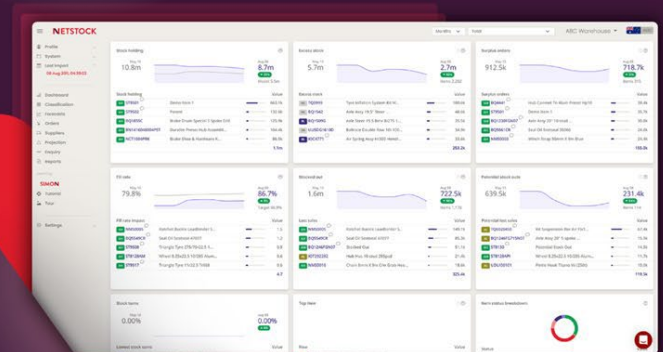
NETSTOCK

ABC Warehouses

Profile
System
Last import
Dashboard
Classification
Forecasts
Orders
Suppliers
Projection
Enquiry
Reports
SIMON
Tutorial
Tour
Settings

Stock holding
10.8m
8.7m

Excess stock
5.7m
2.7m

Surplus orders
912.5k
718.7k

Fill rate
79.8%
86.7%

Stocked out
1.6m
722.5k

Potential stock outs
639.5k
231.4k

Stock turns
0.00%
0.00%

Top Item

Item status breakdown